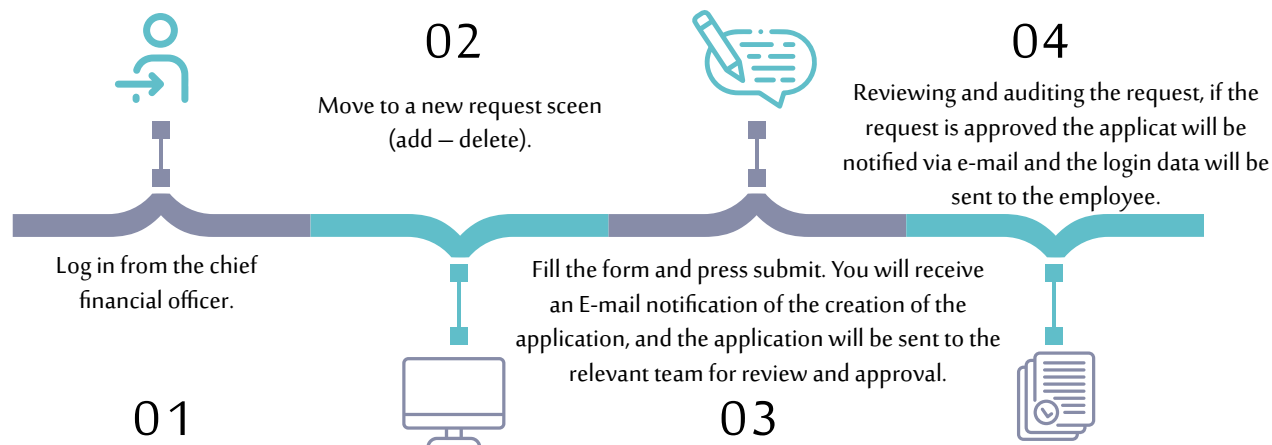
02

Move to a new request sceen (add – delete).

04

Reviewing and auditing the request, if the request is approved the applicat will be notified via e-mail and the login data will be sent to the employee.

Log in from the chief financial officer.

Fill the form and press submit. You will receive an E-mail notification of the creation of the application, and the application will be sent to the relevant team for review and approval.

01

03